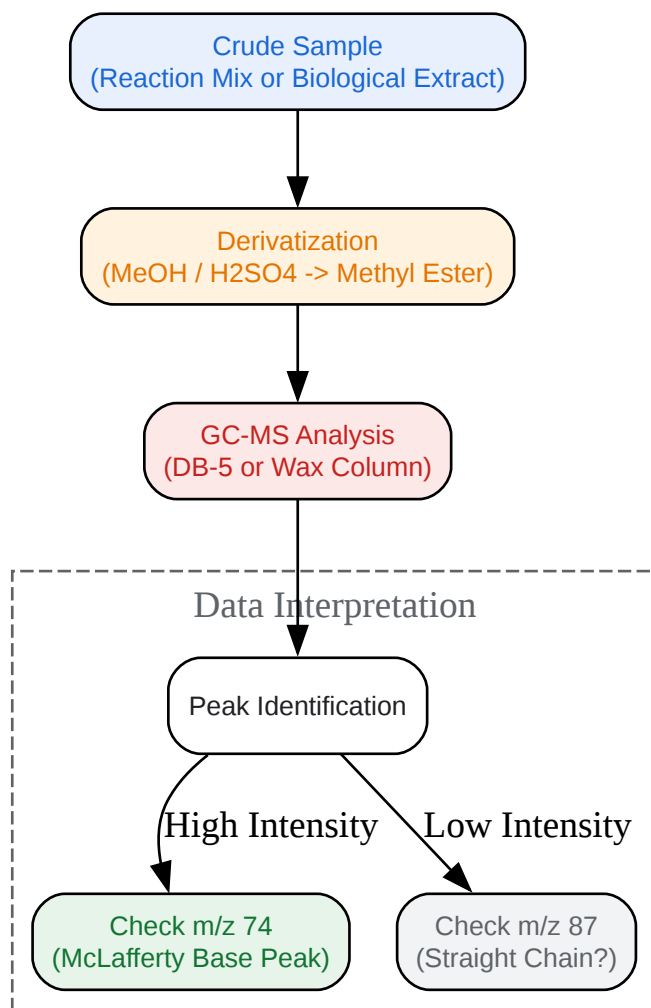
Crude Sample
(Reaction Mix or Biological Extract)

Derivatization
(MeOH / H2SO4 -> Methyl Ester)

GC-MS Analysis
(DB-5 or Wax Column)

Data Interpretation

Peak Identification

High Intensity

Low Intensity

Check m/z 74
(McLafferty Base Peak)

Check m/z 87
(Straight Chain?)